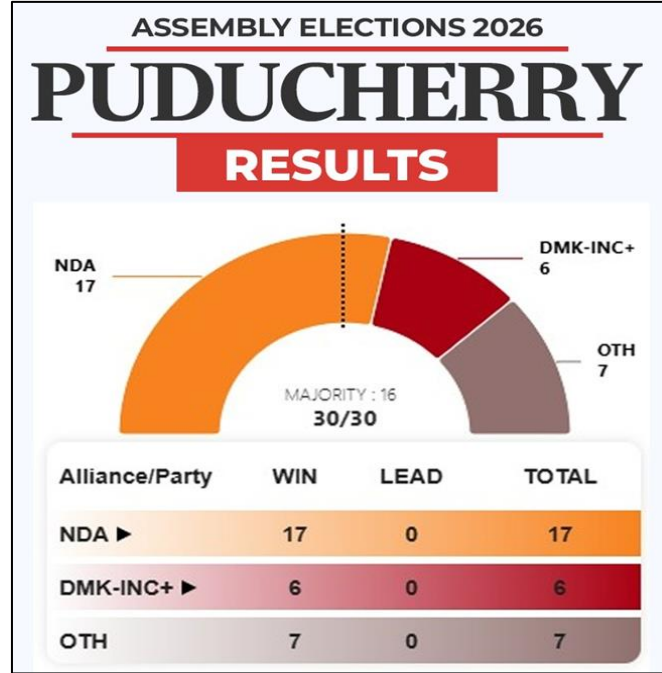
ASSEMBLY ELECTIONS 2026

PUDUCHERRY

RESULTS

NDA
17

DMK-INC+
6

OTH
7

MAJORITY : 16
30/30

| Alliance/Party | WIN | LEAD | TOTAL |
|---|---|---|---|
| NDA ▶ | 17 | 0 | 17 |
| DMK-INC+ ▶ | 6 | 0 | 6 |
| OTH | 7 | 0 | 7 |